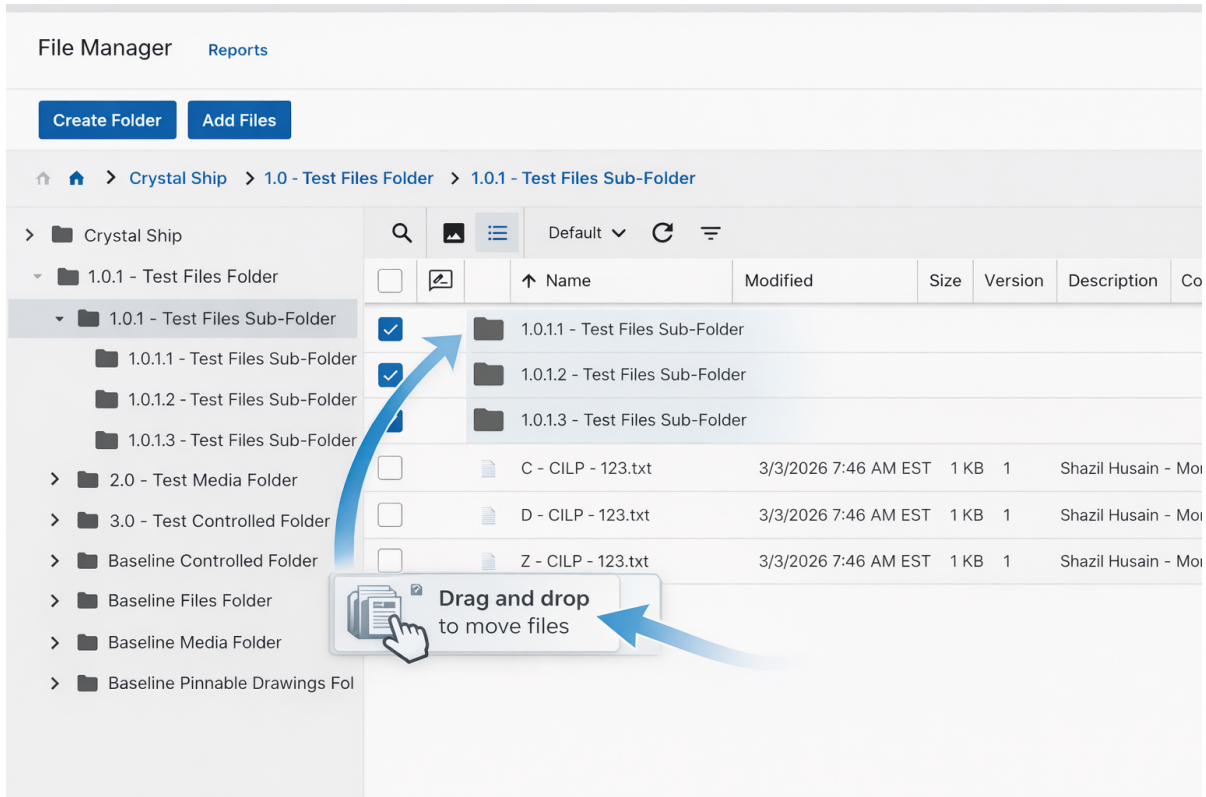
File Manager Reports

Create Folder Add Files

Crystal Ship > 1.0 - Test Files Folder > 1.0.1 - Test Files Sub-Folder

Crystal Ship
1.0.1 - Test Files Folder
1.0.1 - Test Files Sub-Folder
1.0.1.1 - Test Files Sub-Folder
1.0.1.2 - Test Files Sub-Folder
1.0.1.3 - Test Files Sub-Folder
2.0 - Test Media Folder
3.0 - Test Controlled Folder
Baseline Controlled Folder
Baseline Files Folder
Baseline Media Folder
Baseline Pinnable Drawings Fol

Default

| | | Name | Modified | Size | Version | Description | Co |
|---|---|---|---|---|---|---|---|
| | | 1.0.1.1 - Test Files Sub-Folder | | | | | |
| | | 1.0.1.2 - Test Files Sub-Folder | | | | | |
| | | 1.0.1.3 - Test Files Sub-Folder | | | | | |
| | | C - CILP - 123.txt | 3/3/2026 7:46 AM EST | 1 KB | 1 | Shazil Husain - Mo | |
| | | D - CILP - 123.txt | 3/3/2026 7:46 AM EST | 1 KB | 1 | Shazil Husain - Mo | |
| | | Z - CILP - 123.txt | 3/3/2026 7:46 AM EST | 1 KB | 1 | Shazil Husain - Mo | |

Drag and drop to move files